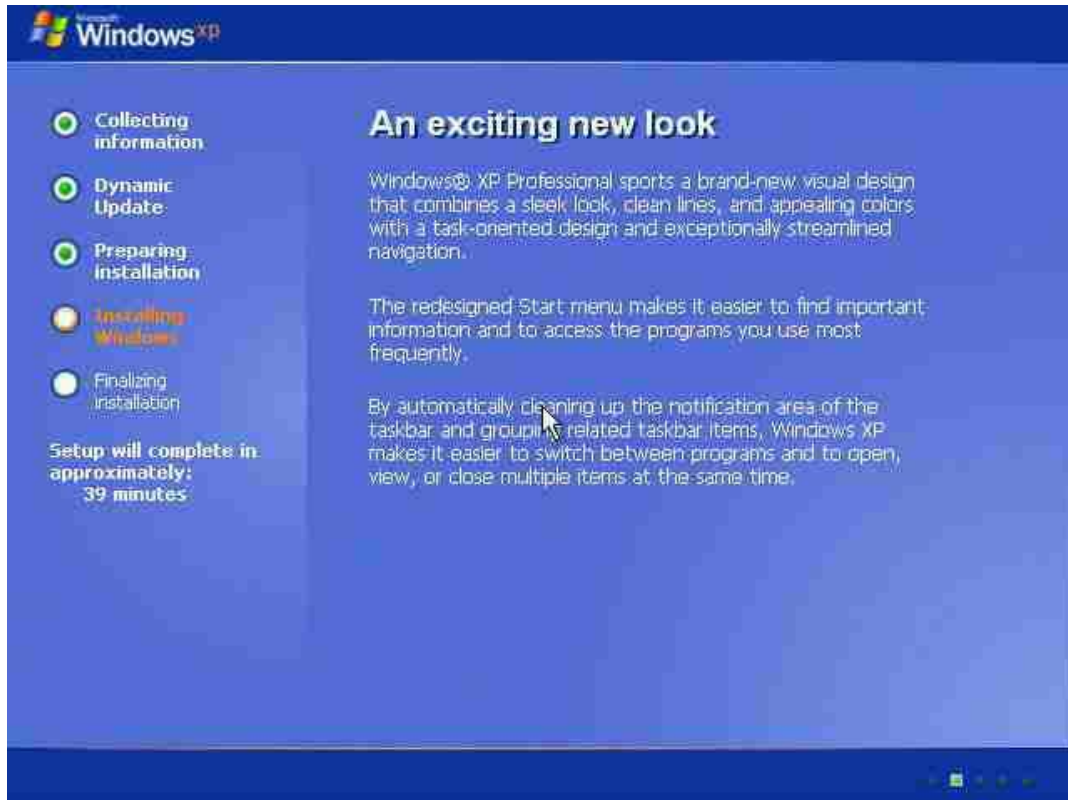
Microsoft Windows XP

Collecting information

Dynamic Update

Preparing installation

Installing Windows

Finalizing installation

Setup will complete in approximately: 39 minutes

An exciting new look

Windows® XP Professional sports a brand-new visual design that combines a sleek look, clean lines, and appealing colors with a task-oriented design and exceptionally streamlined navigation.

The redesigned Start menu makes it easier to find important information and to access the programs you use most frequently.

By automatically cleaning up the notification area of the taskbar and grouping related taskbar items, Windows XP makes it easier to switch between programs and to open, view, or close multiple items at the same time.